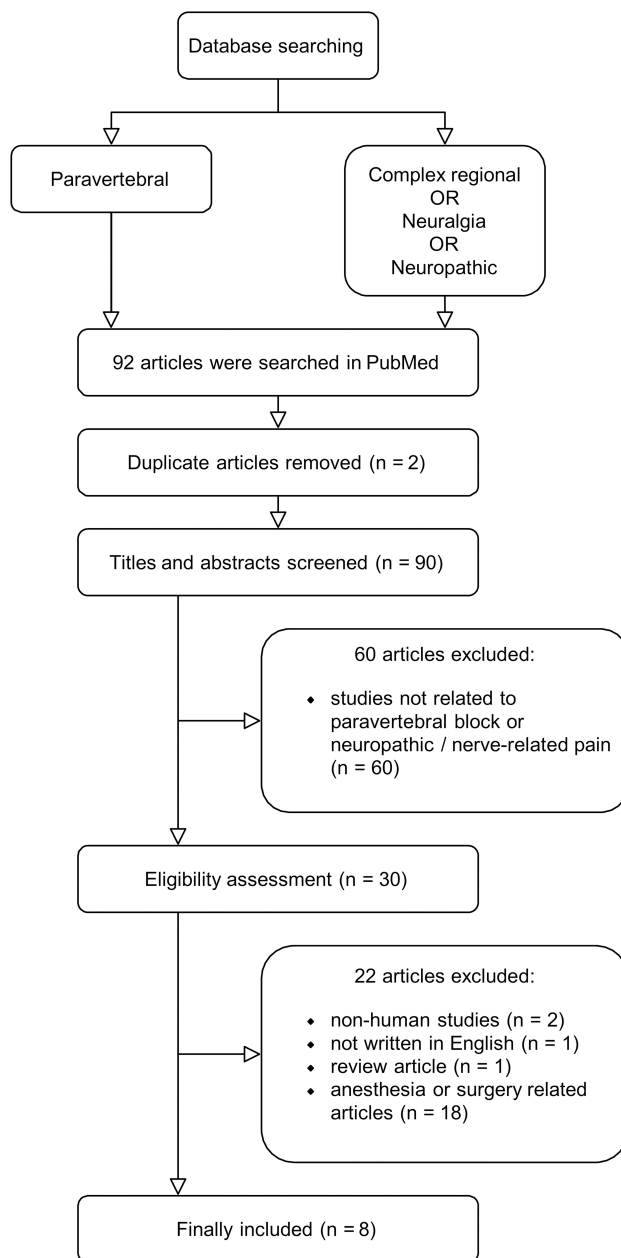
Database searching

Paravertebral

Complex regional
OR
Neuralgia
OR
Neuropathic

92 articles were searched in PubMed

Duplicate articles removed (n = 2)

Titles and abstracts screened (n = 90)

60 articles excluded:

- studies not related to paravertebral block or neuropathic / nerve-related pain (n = 60)

Eligibility assessment (n = 30)

22 articles excluded:

- non-human studies (n = 2)
- not written in English (n = 1)
- review article (n = 1)
- anesthesia or surgery related articles (n = 18)

Finally included (n = 8)